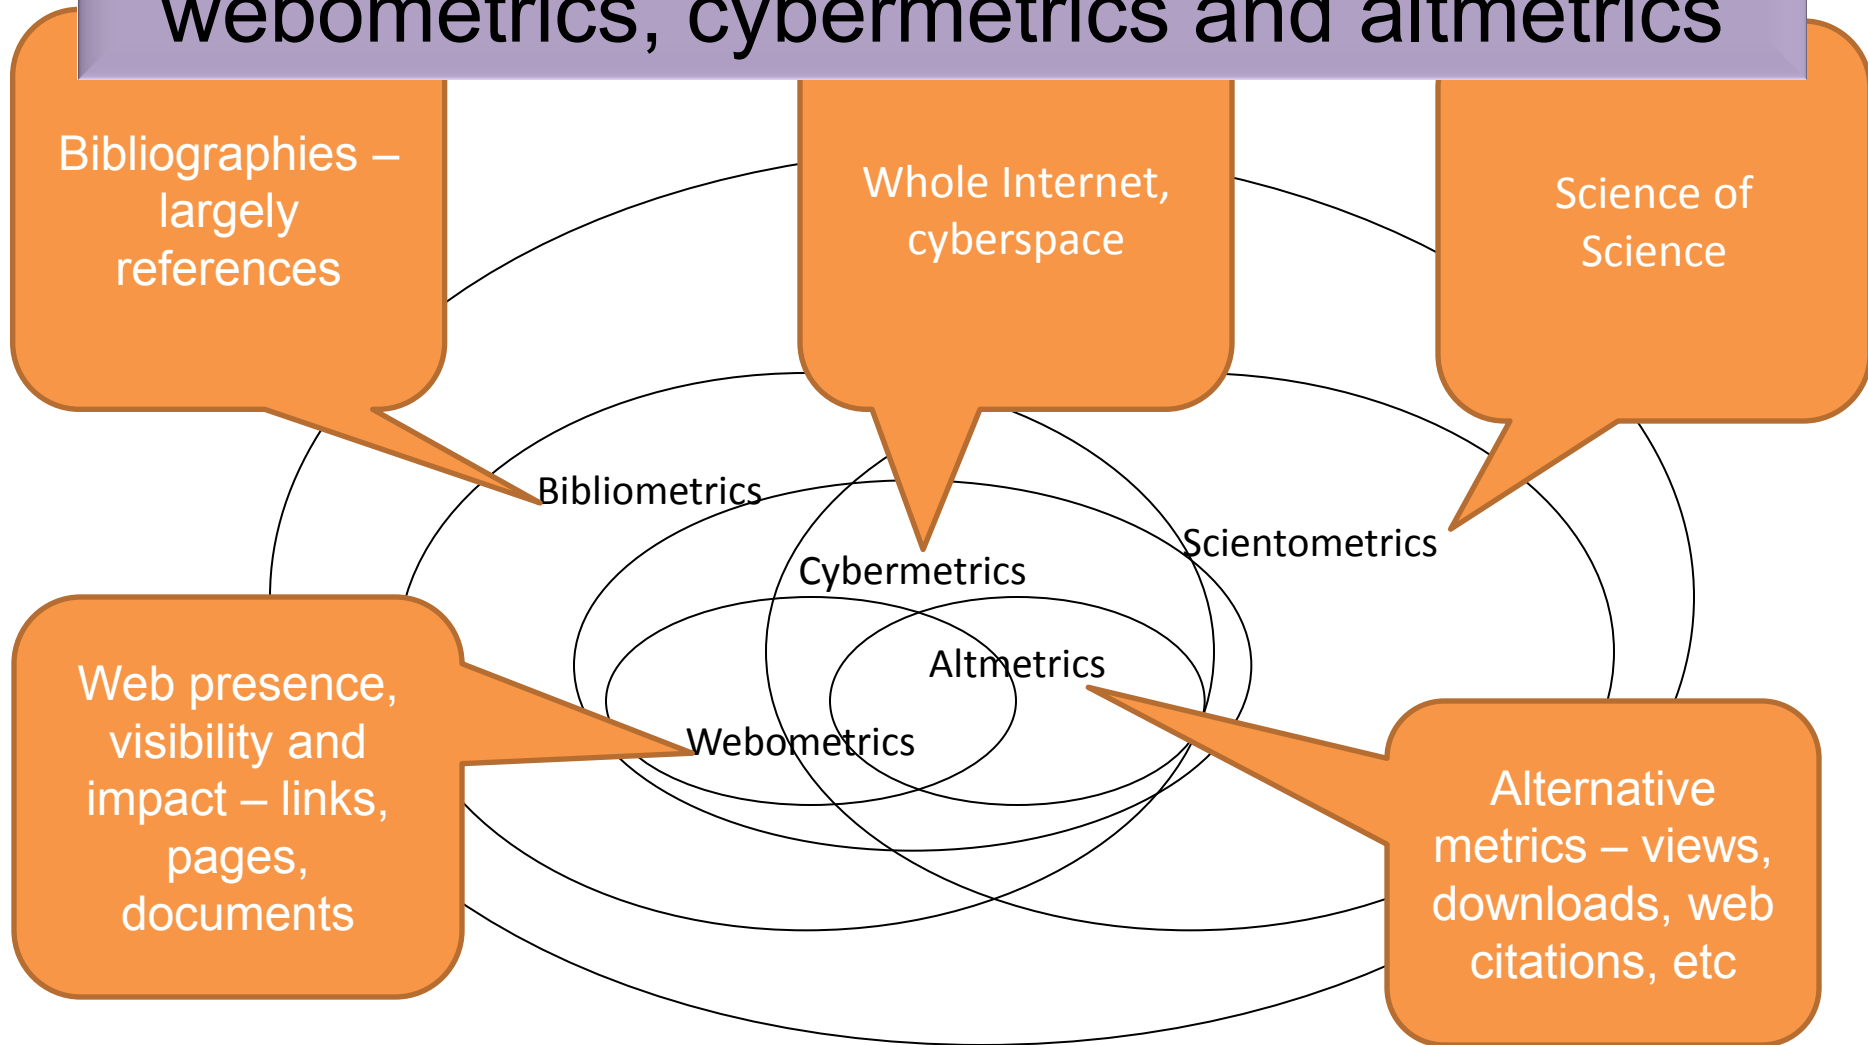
webometrics, cybermetrics and altmetrics

Bibliographies – largely references

Whole Internet, cyberspace

Science of Science

Bibliometrics

Scientometrics

Cybermetrics

Altmetrics

Webometrics

Web presence, visibility and impact – links, pages, documents

Alternative metrics – views, downloads, web citations, etc